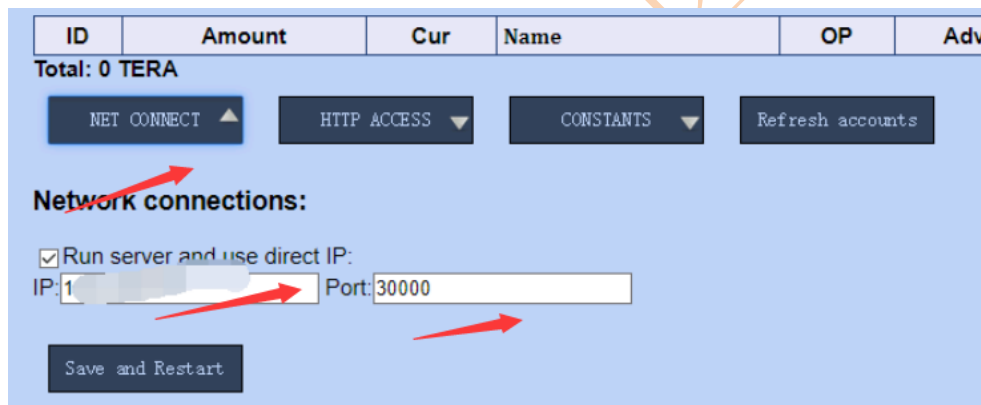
| ID | Amount | Cur | Name | OP | Adv |
|---|---|---|---|---|---|

Total: 0 TERA

NET CONNECT HTTP ACCESS CONSTANTS Refresh accounts

Network connections:

Run server and use direct IP:

IP: 1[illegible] Port: 30000

Save and Restart